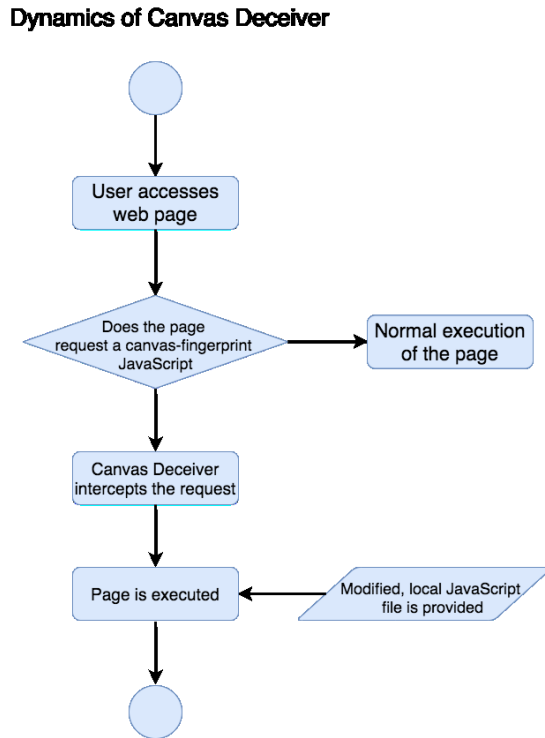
Dynamics of Canvas Deceiver

User accesses web page

Does the page request a canvas-fingerprint JavaScript

Normal execution of the page

Canvas Deceiver intercepts the request

Page is executed

Modified, local JavaScript file is provided